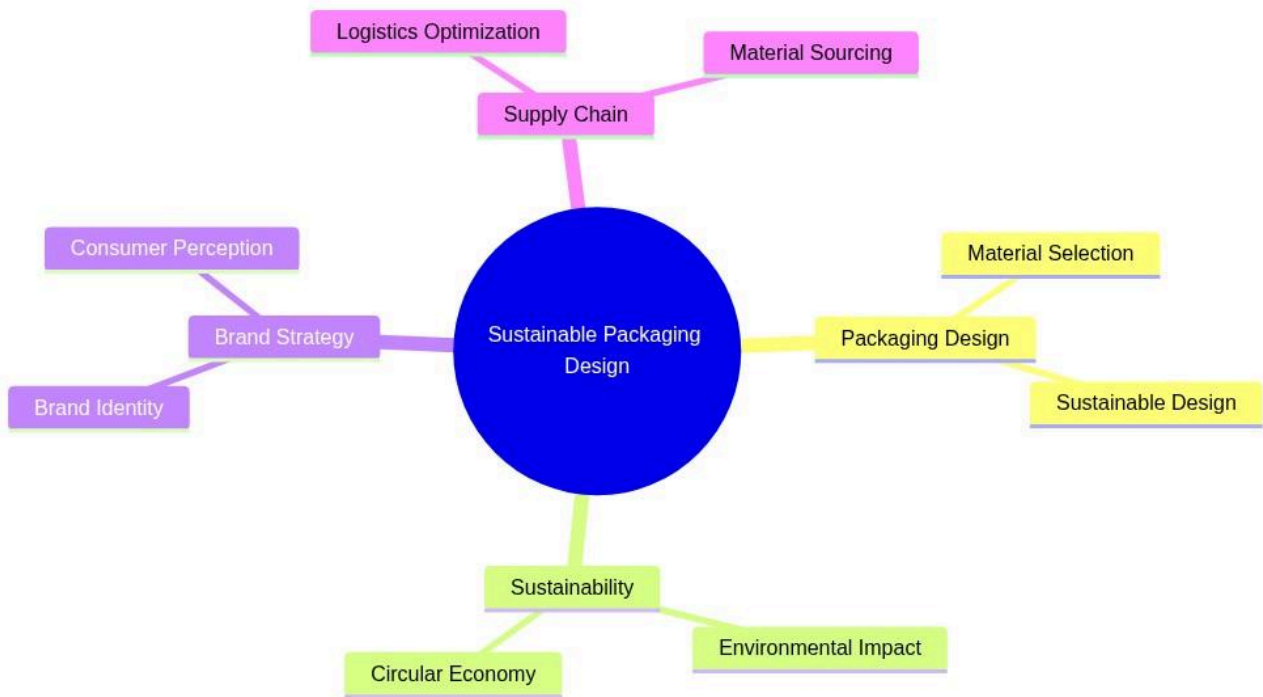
Logistics Optimization

Material Sourcing

Supply Chain

Consumer Perception

Brand Strategy

Brand Identity

Sustainable Packaging Design

Material Selection

Packaging Design

Sustainable Design

Sustainability

Circular Economy

Environmental Impact